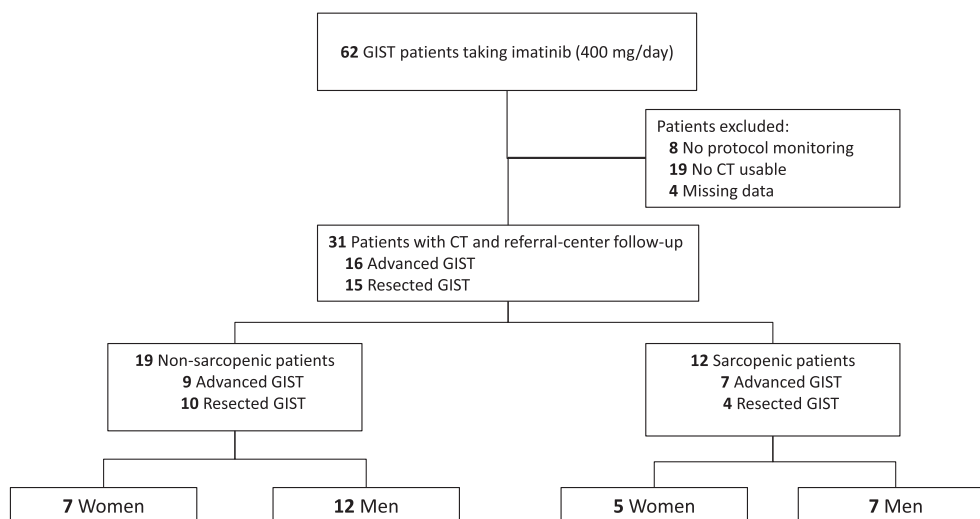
62 GIST patients taking imatinib (400 mg/day)

Patients excluded:
8 No protocol monitoring
19 No CT usable
4 Missing data

31 Patients with CT and referral-center follow-up
16 Advanced GIST
15 Resected GIST

19 Non-sarcopenic patients
9 Advanced GIST
10 Resected GIST

12 Sarcopenic patients
7 Advanced GIST
4 Resected GIST

7 Women

12 Men

5 Women

7 Men